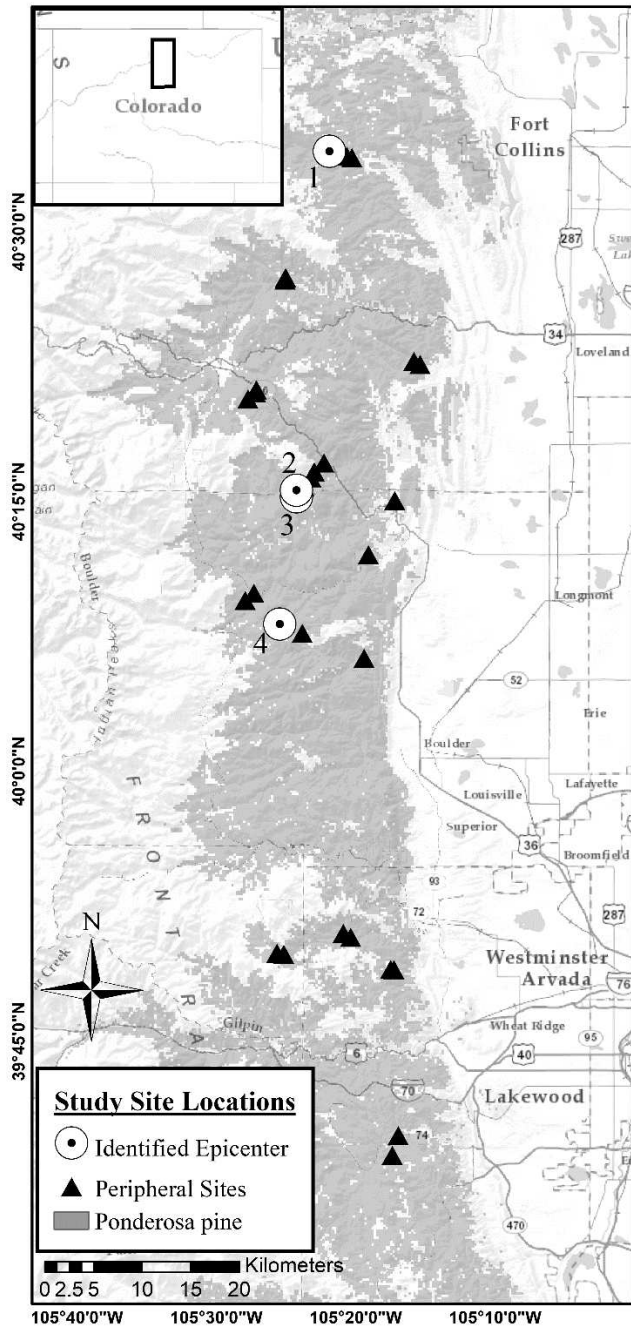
S
U
Colorado

Fort Collins

1

40°30'0"N

287

34

Loveland

2

40°15'0"N

3

Boulder

4

Longmont

52

Erie

Boulder

40°0'0"N

Louisville

Lafayette

Superior

36

Broomfield

93

F R O N T R A

72

287

N

Westminster Arvada

76

Creek

Gilpin

39°45'0"N

Wheat Ridge

95

6

40

70

Lakewood

74

470

Study Site Locations

Identified Epicenter

Peripheral Sites

Ponderosa pine

Kilometers
0 2.5 5 10 15 20

105°40'0"W 105°30'0"W 105°20'0"W 105°10'0"W